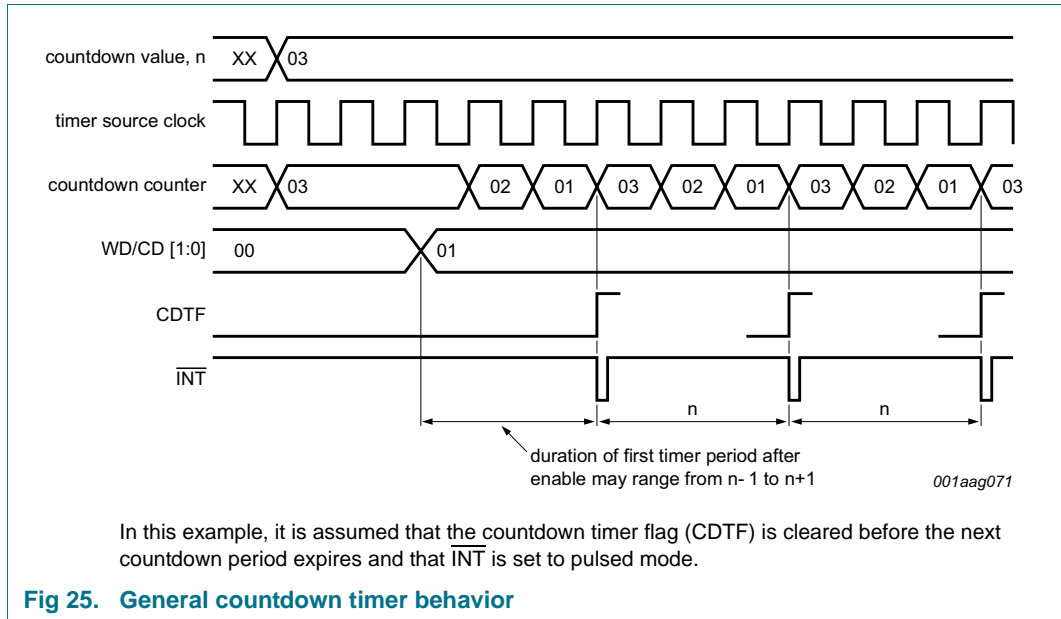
countdown value, n
XX
03
timer source clock
countdown counter
XX
03
02
01
03
02
01
03
02
01
03
WD/CD [1:0]
00
01
CDTF
$\overline{INT}$
n
n
duration of first timer period after enable may range from n- 1 to n+1
001aag071

In this example, it is assumed that the countdown timer flag (CDTF) is cleared before the next countdown period expires and that $\overline{INT}$ is set to pulsed mode.

Fig 25. General countdown timer behavior